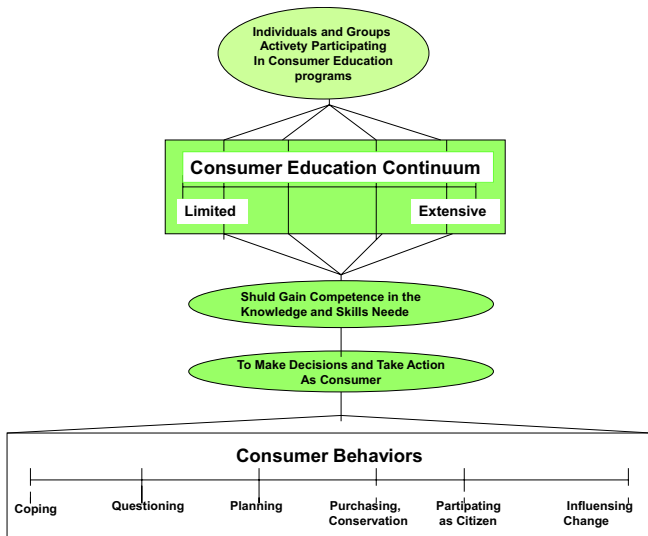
Individuals and Groups Activety Participating In Consumer Education programs

Consumer Education Continuum

Limited

Extensive

Shuld Gain Competence in the Knowledge and Skills Neede

To Make Decisions and Take Action As Consumer

Consumer Behaviors

Coping

Questioning

Planning

Purchasing, Conservation

Partipating as Citizen

Influensing Change